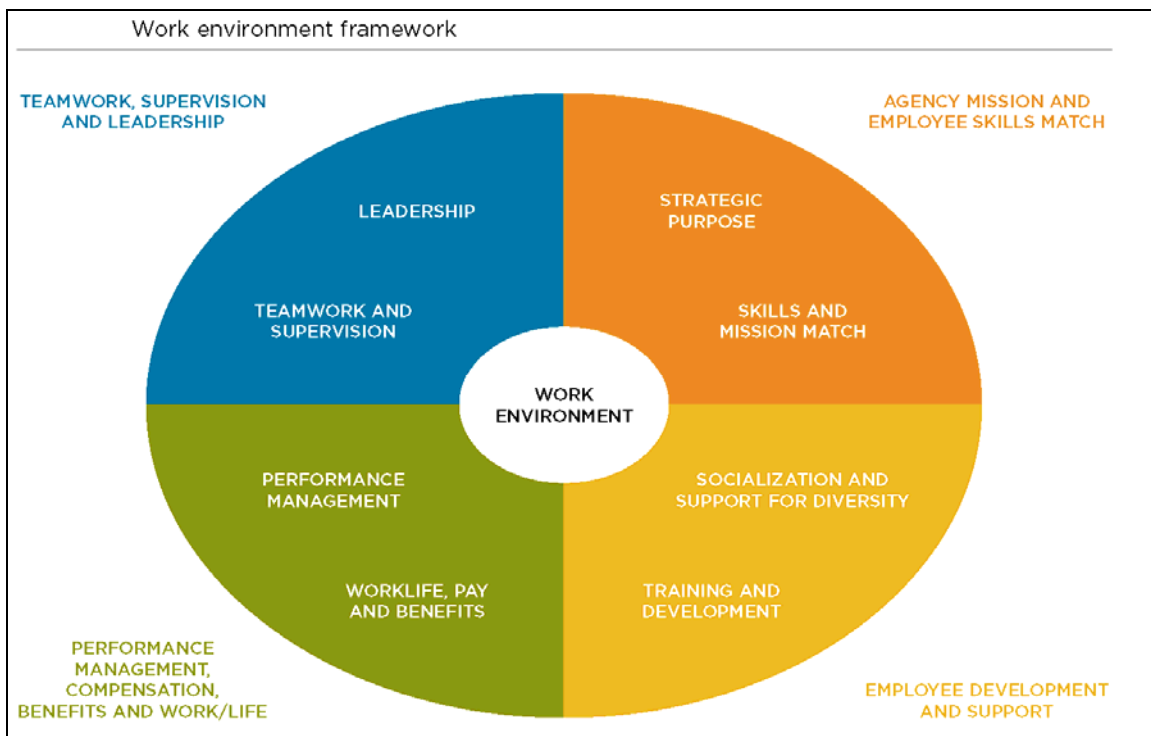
Work environment framework

TEAMWORK, SUPERVISION AND LEADERSHIP

AGENCY MISSION AND EMPLOYEE SKILLS MATCH

LEADERSHIP

TEAMWORK AND SUPERVISION

STRATEGIC PURPOSE

SKILLS AND MISSION MATCH

WORK ENVIRONMENT

PERFORMANCE MANAGEMENT

WORKLIFE, PAY AND BENEFITS

SOCIALIZATION AND SUPPORT FOR DIVERSITY

TRAINING AND DEVELOPMENT

PERFORMANCE MANAGEMENT, COMPENSATION, BENEFITS AND WORK/LIFE

EMPLOYEE DEVELOPMENT AND SUPPORT